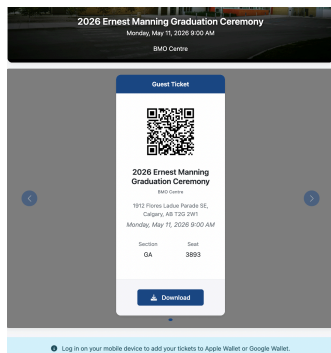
2026 Ernest Manning Graduation Ceremony

Monday, May 11, 2026 9:00 AM

BMO Centre

Guest Ticket

2026 Ernest Manning Graduation Ceremony

BMO Centre

1912 Flores Ladue Parade SE, Calgary, AB T2G 2W1

Monday, May 11, 2026 9:00 AM

| Section | Seat |
|---|---|
| GA | 3893 |

Download

Log in on your mobile device to add your tickets to Apple Wallet or Google Wallet.